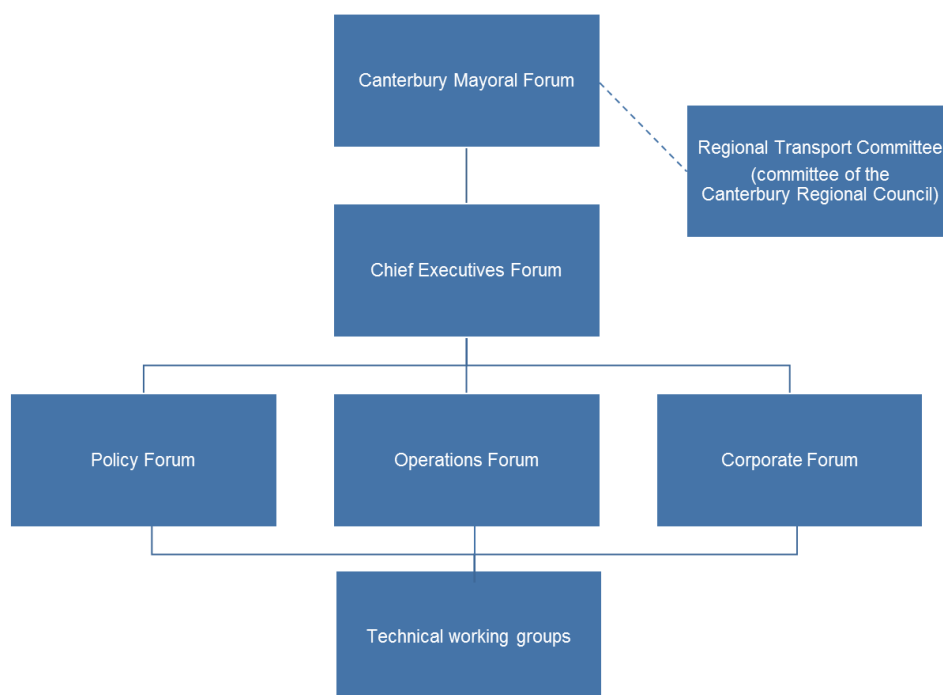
Canterbury Mayoral Forum

Regional Transport Committee (committee of the Canterbury Regional Council)

Chief Executives Forum

Policy Forum

Operations Forum

Corporate Forum

Technical working groups